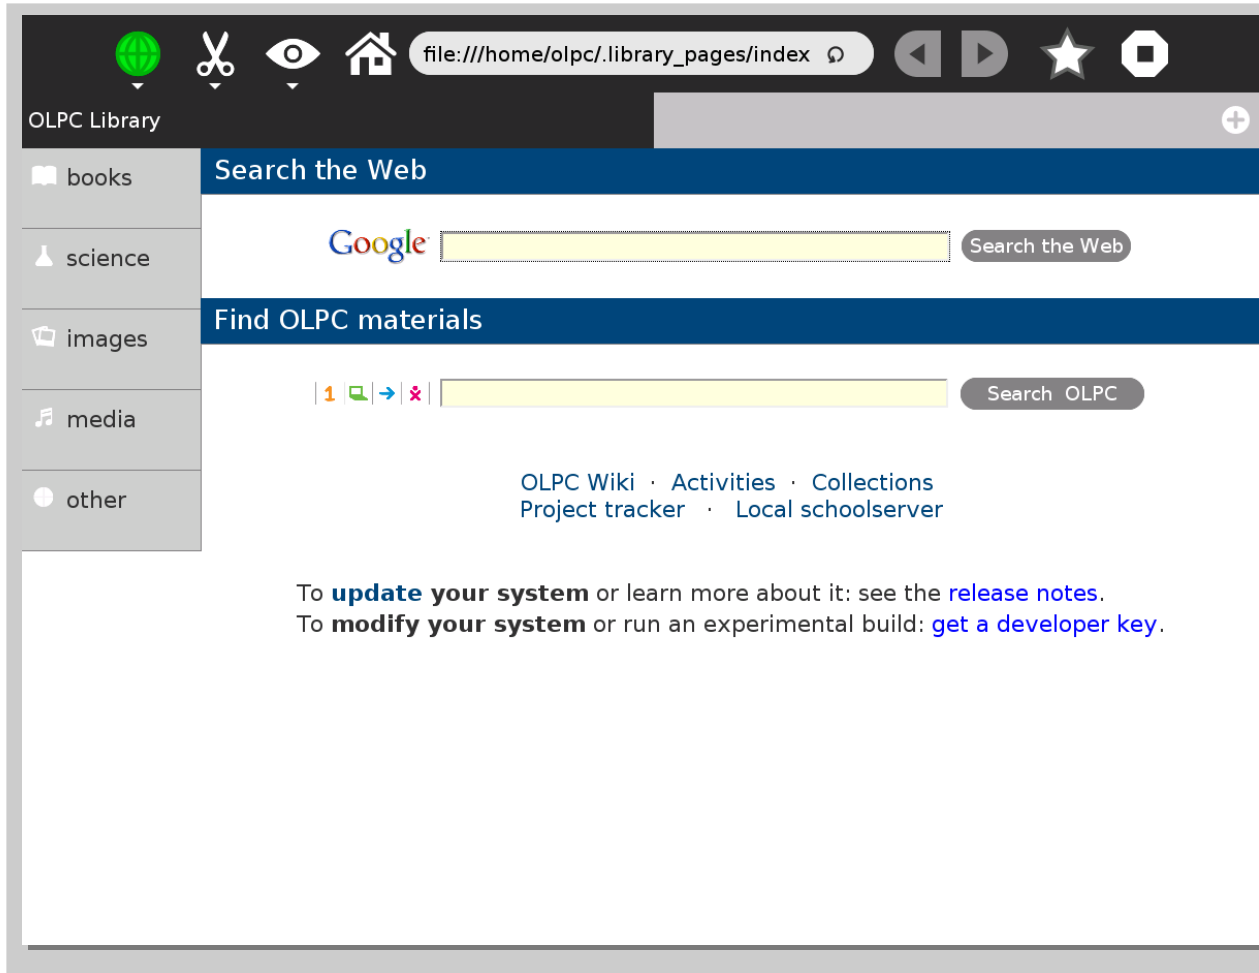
file:///home/olpc/.library_pages/index

OLPC Library

books

science

images

media

other

Search the Web

Google

Search the Web

Find OLPC materials

1

Search OLPC

OLPC Wiki · Activities · Collections
Project tracker · Local schoolserver

To **update your system** or learn more about it: see the release notes.
To **modify your system** or run an experimental build: get a developer key.